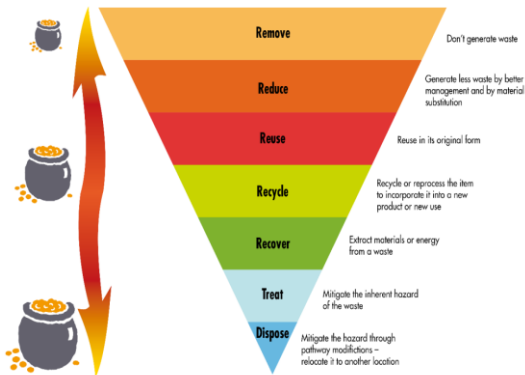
Remove

Don't generate waste

Reduce

Generate less waste by better management and by material substitution

Reuse

Reuse in its original form

Recycle

Recycle or reprocess the item to incorporate it into a new product or new use

Recover

Extract materials or energy from a waste

Treat

Mitigate the inherent hazard of the waste

Dispose

Mitigate the hazard through pathway modifications – relocate it to another location